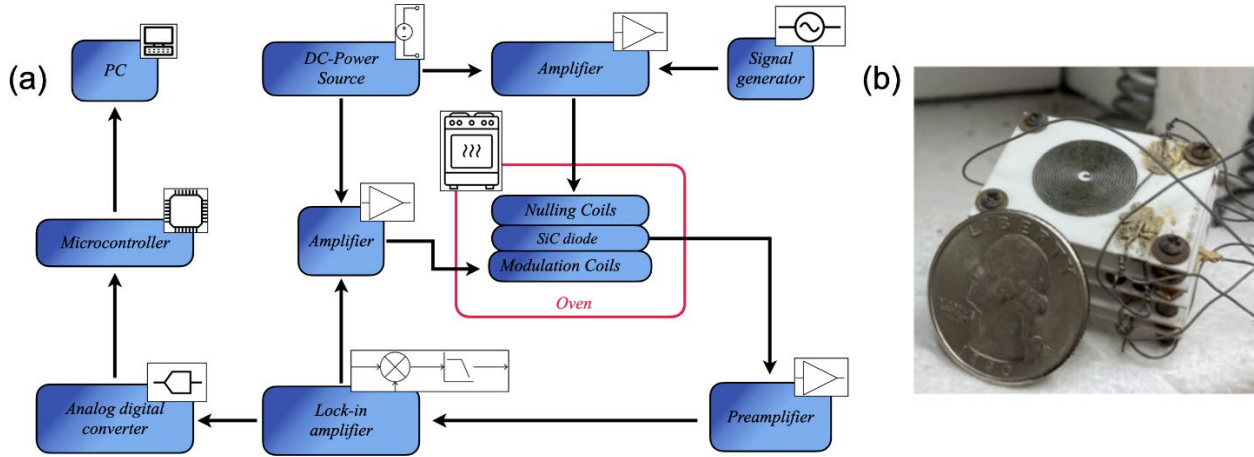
(a)

PC

DC-Power Source

Amplifier

Signal generator

Microcontroller

Amplifier

Nulling Coils

SiC diode

Modulation Coils

Oven

Analog digital converter

Lock-in amplifier

Preamplifier

(b)

LIBERTY